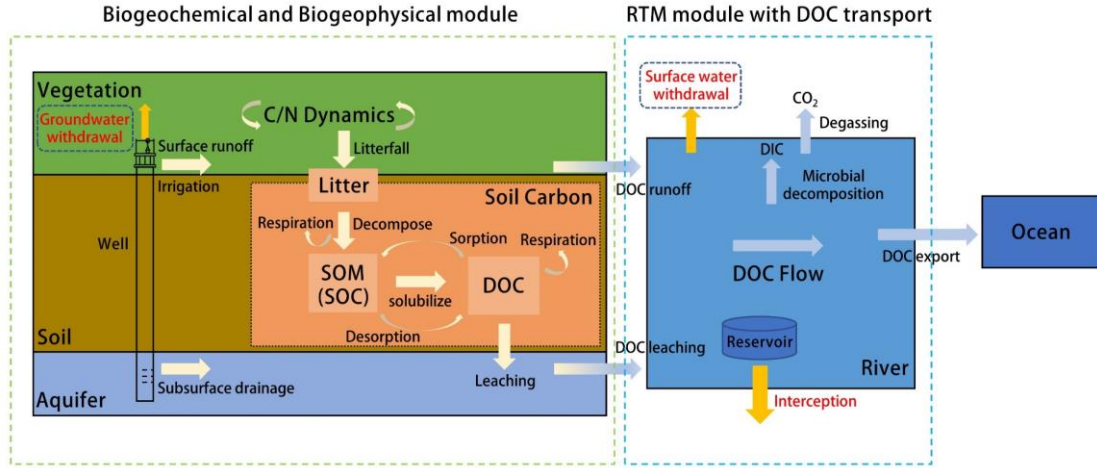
Biogeochemical and Biogeophysical module

RTM module with DOC transport

Vegetation

Groundwater withdrawal

C/N Dynamics

Surface runoff

Litterfall

Irrigation

Litter

Soil Carbon

Respiration

Decompose

Sorption

Respiration

Well

SOM (SOC)

solubilize

DOC

Desorption

Soil

Subsurface drainage

Leaching

Aquifer

Surface water withdrawal

$CO_2$

Degassing

DIC

Microbial decomposition

DOC runoff

DOC Flow

DOC export

Ocean

DOC leaching

Reservoir

River

Interception